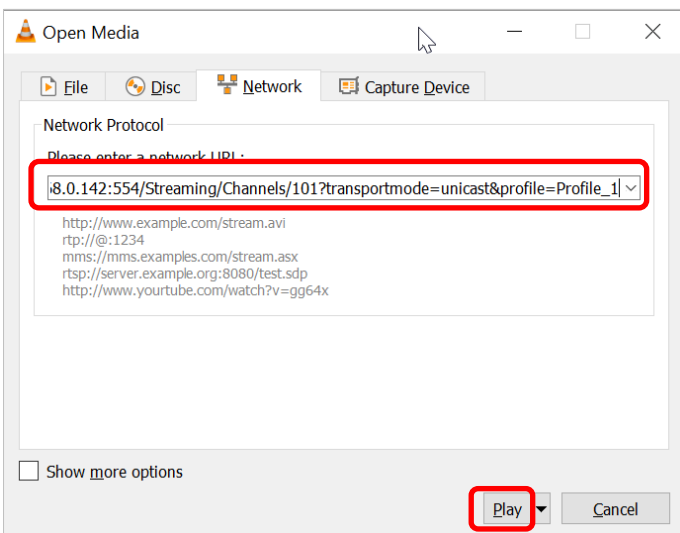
Open Media

File Disc Network Capture Device

Network Protocol

Please enter a network URL:

8.0.142:554/Streaming/Channels/101?transportmode=unicast&profile=Profile_1

http://www.example.com/stream.avi
rtp://@:1234
mms://mms.examples.com/stream.asx
rtsp://server.example.org:8080/test.sdp
http://www.yourtube.com/watch?v=gg64x

Show more options

Play Cancel